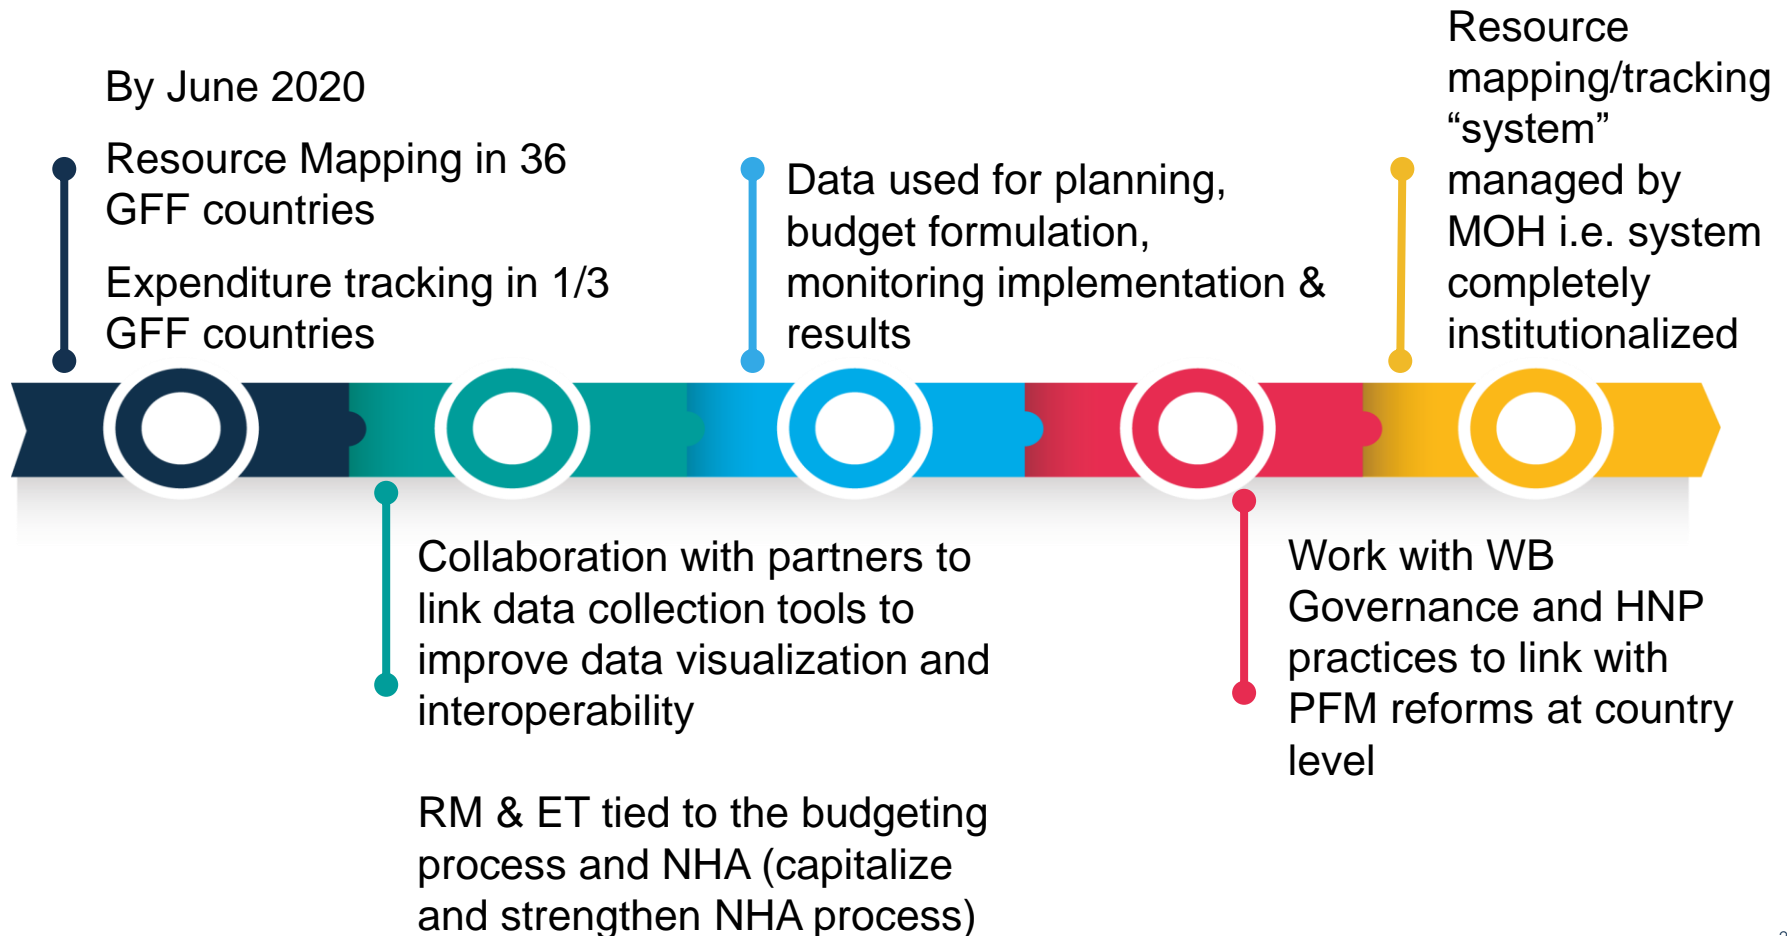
By June 2020

Resource Mapping in 36 GFF countries

Expenditure tracking in 1/3 GFF countries

Data used for planning, budget formulation, monitoring implementation & results

Resource mapping/tracking “system” managed by MOH i.e. system completely institutionalized

Collaboration with partners to link data collection tools to improve data visualization and interoperability

RM & ET tied to the budgeting process and NHA (capitalize and strengthen NHA process)

Work with WB Governance and HNP practices to link with PFM reforms at country level